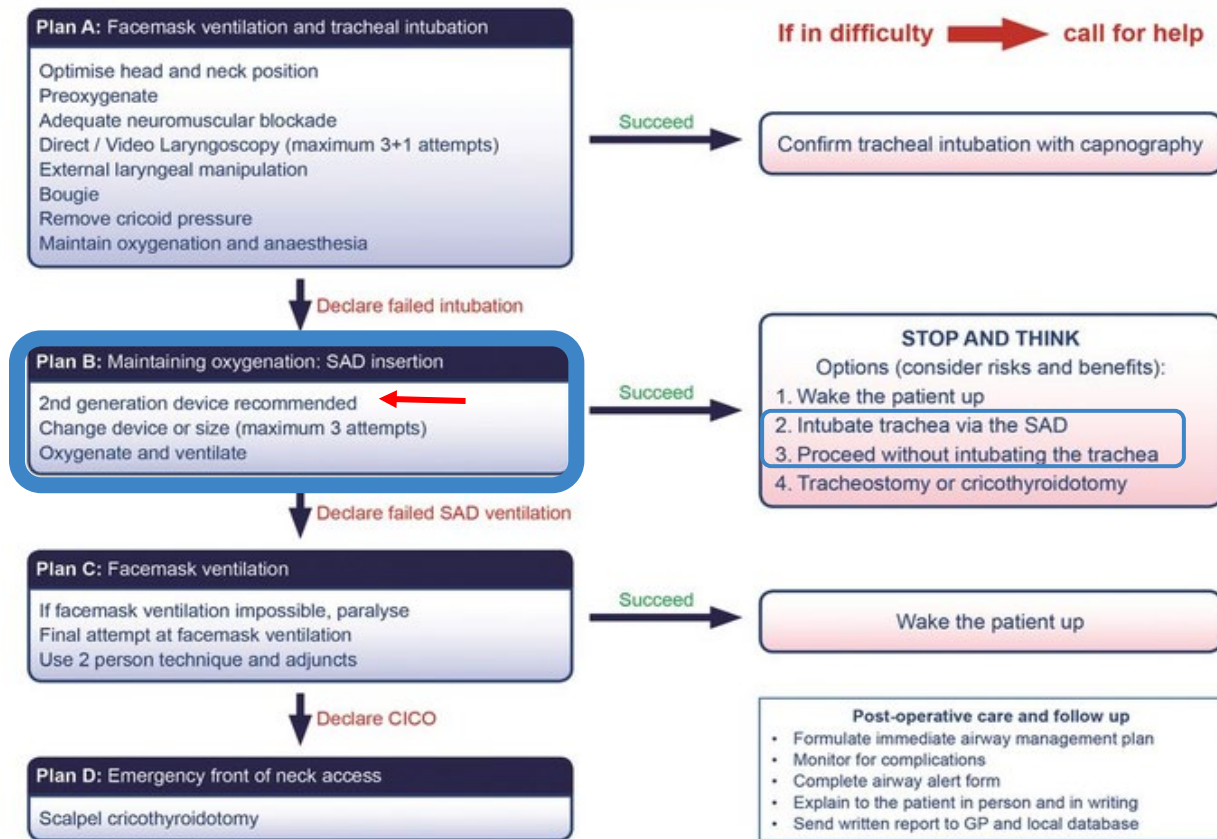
**Plan A:** Facemask ventilation and tracheal intubation

Optimise head and neck position
Preoxygenate
Adequate neuromuscular blockade
Direct / Video Laryngoscopy (maximum 3+1 attempts)
External laryngeal manipulation
Bougie
Remove cricoid pressure
Maintain oxygenation and anaesthesia

If in difficulty call for help

Succeed

Confirm tracheal intubation with capnography

Declare failed intubation

**Plan B:** Maintaining oxygenation: SAD insertion

2nd generation device recommended
Change device or size (maximum 3 attempts)
Oxygenate and ventilate

Succeed

STOP AND THINK
Options (consider risks and benefits):
1. Wake the patient up
2. Intubate trachea via the SAD
3. Proceed without intubating the trachea
4. Tracheostomy or cricothyroidotomy

Declare failed SAD ventilation

**Plan C:** Facemask ventilation

If facemask ventilation impossible, paralyse
Final attempt at facemask ventilation
Use 2 person technique and adjuncts

Succeed

Wake the patient up

Declare CICO

**Plan D:** Emergency front of neck access

Scalpel cricothyroidotomy

Post-operative care and follow up
• Formulate immediate airway management plan
• Monitor for complications
• Complete airway alert form
• Explain to the patient in person and in writing
• Send written report to GP and local database